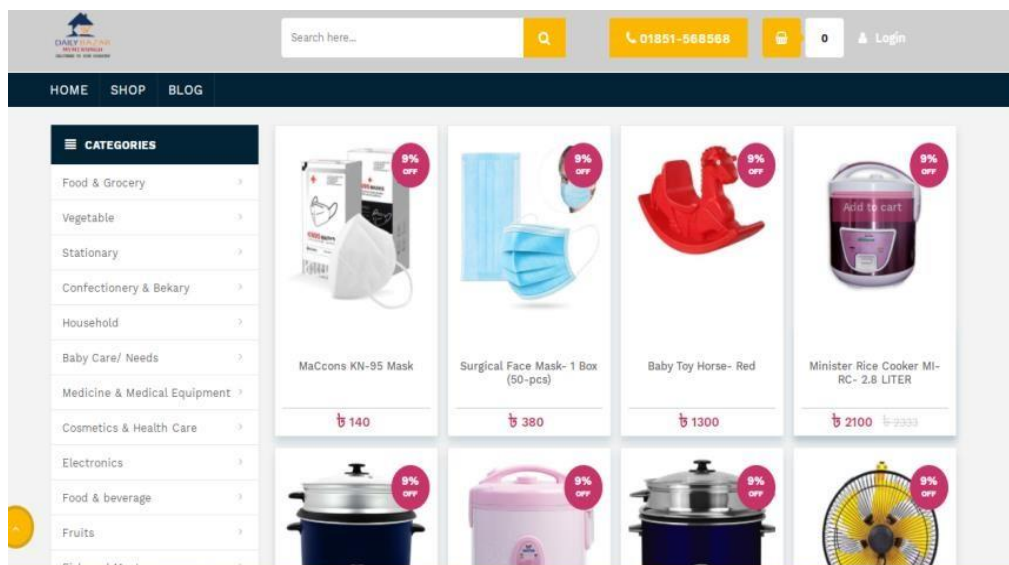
DAILY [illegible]

Search here...

01851-568568

0

Login

HOME SHOP BLOG

CATEGORIES

Food & Grocery

Vegetable

Stationary

Confectionery & Bekary

Household

Baby Care/ Needs

Medicine & Medical Equipment

Cosmetics & Health Care

Electronics

Food & beverage

Fruits

9% OFF

MaCcons KN-95 Mask

৳ 140

9% OFF

Surgical Face Mask- 1 Box (50-pcs)

৳ 380

9% OFF

Baby Toy Horse- Red

৳ 1300

9% OFF

Add to cart

Minister Rice Cooker MI-RC- 2.8 LITER

৳ 2100 ৳ 2333

9% OFF

9% OFF

9% OFF

9% OFF